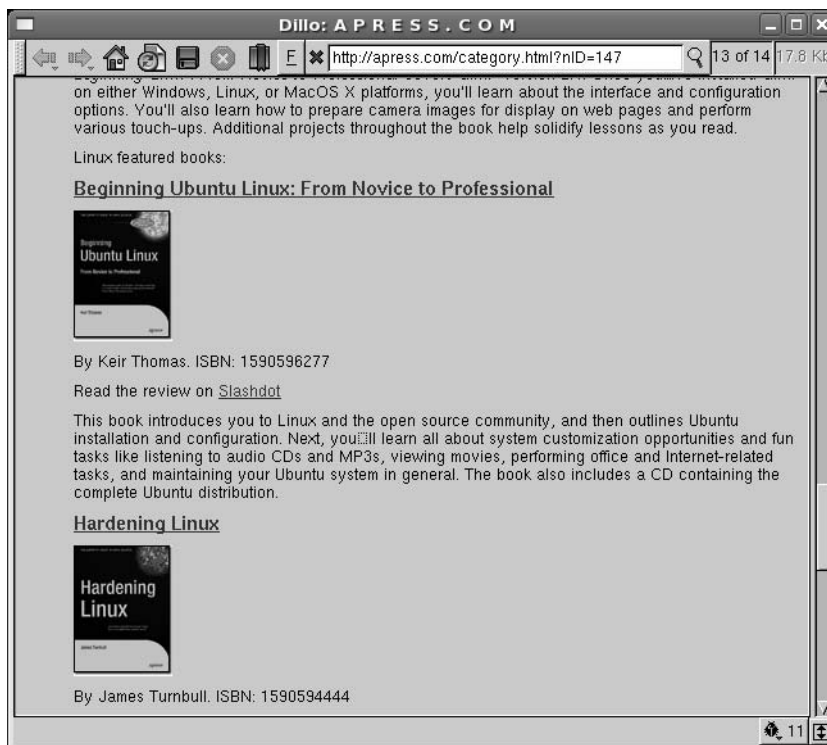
Dillo: A P R E S S . C O M

F http://apress.com/category.html?nID=147 13 of 14 17.8 Kb

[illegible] on either Windows, Linux, or MacOS X platforms, you'll learn about the interface and configuration options. You'll also learn how to prepare camera images for display on web pages and perform various touch-ups. Additional projects throughout the book help solidify lessons as you read.

Linux featured books:

Beginning Ubuntu Linux: From Novice to Professional

Beginning Ubuntu Linux From Novice to Professional Keir Thomas Apress

By Keir Thomas. ISBN: 1590596277

Read the review on Slashdot

This book introduces you to Linux and the open source community, and then outlines Ubuntu installation and configuration. Next, you□ll learn all about system customization opportunities and fun tasks like listening to audio CDs and MP3s, viewing movies, performing office and Internet-related tasks, and maintaining your Ubuntu system in general. The book also includes a CD containing the complete Ubuntu distribution.

Hardening Linux

Hardening Linux James Turnbull Apress

By James Turnbull. ISBN: 1590594444

11